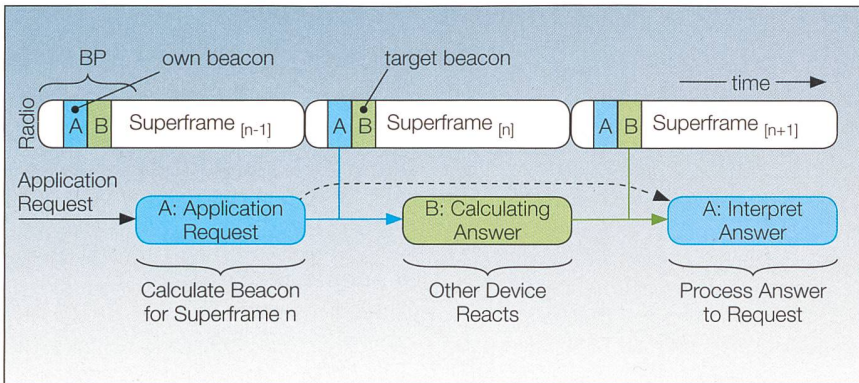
BP
own beacon
target beacon
time
Radio
A B Superframe $_{[n-1]}$
A B Superframe $_{[n]}$
A B Superframe $_{[n+1]}$
Application Request
A: Application Request
B: Calculating Answer
A: Interpret Answer
Calculate Beacon for Superframe n
Other Device Reacts
Process Answer to Request